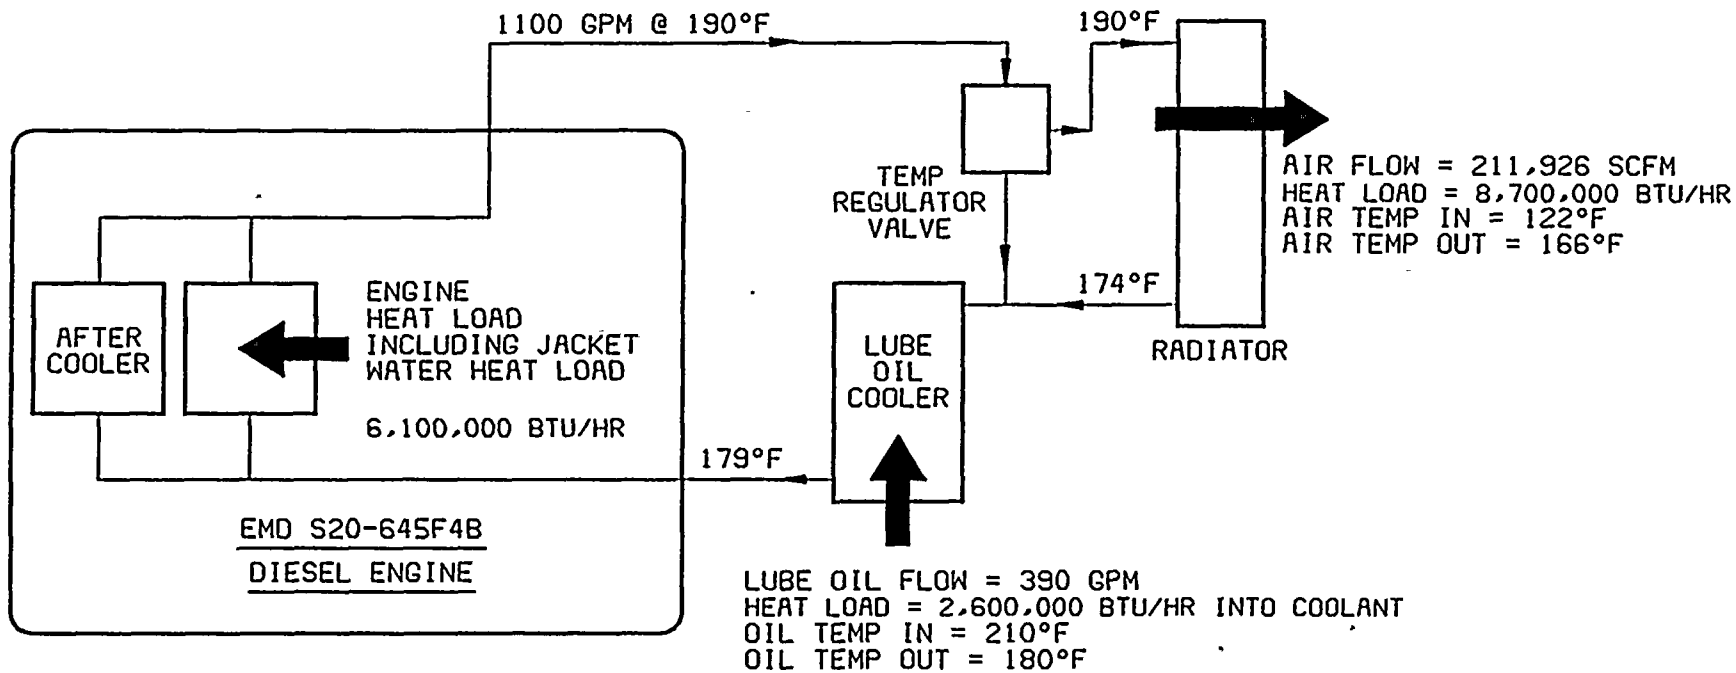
1100 GPM @ 190°F

190°F

TEMP
REGULATOR
VALVE

AIR FLOW = 211,926 SCFM
HEAT LOAD = 8,700,000 BTU/HR
AIR TEMP IN = 122°F
AIR TEMP OUT = 166°F

174°F

RADIATOR

AFTER
COOLER

ENGINE
HEAT LOAD
INCLUDING JACKET
WATER HEAT LOAD

6,100,000 BTU/HR

LUBE
OIL
COOLER

179°F

EMD S20-645F4B

DIESEL ENGINE

LUBE OIL FLOW = 390 GPM
HEAT LOAD = 2,600,000 BTU/HR INTO COOLANT
OIL TEMP IN = 210°F
OIL TEMP OUT = 180°F